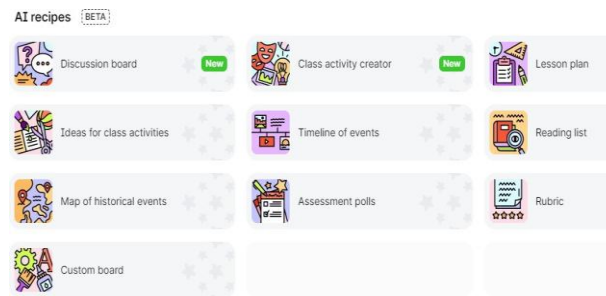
AI recipes BETA

Discussion board New

Class activity creator New

Lesson plan

Ideas for class activities

Timeline of events

Reading list

Map of historical events

Assessment polls

Rubric

Custom board